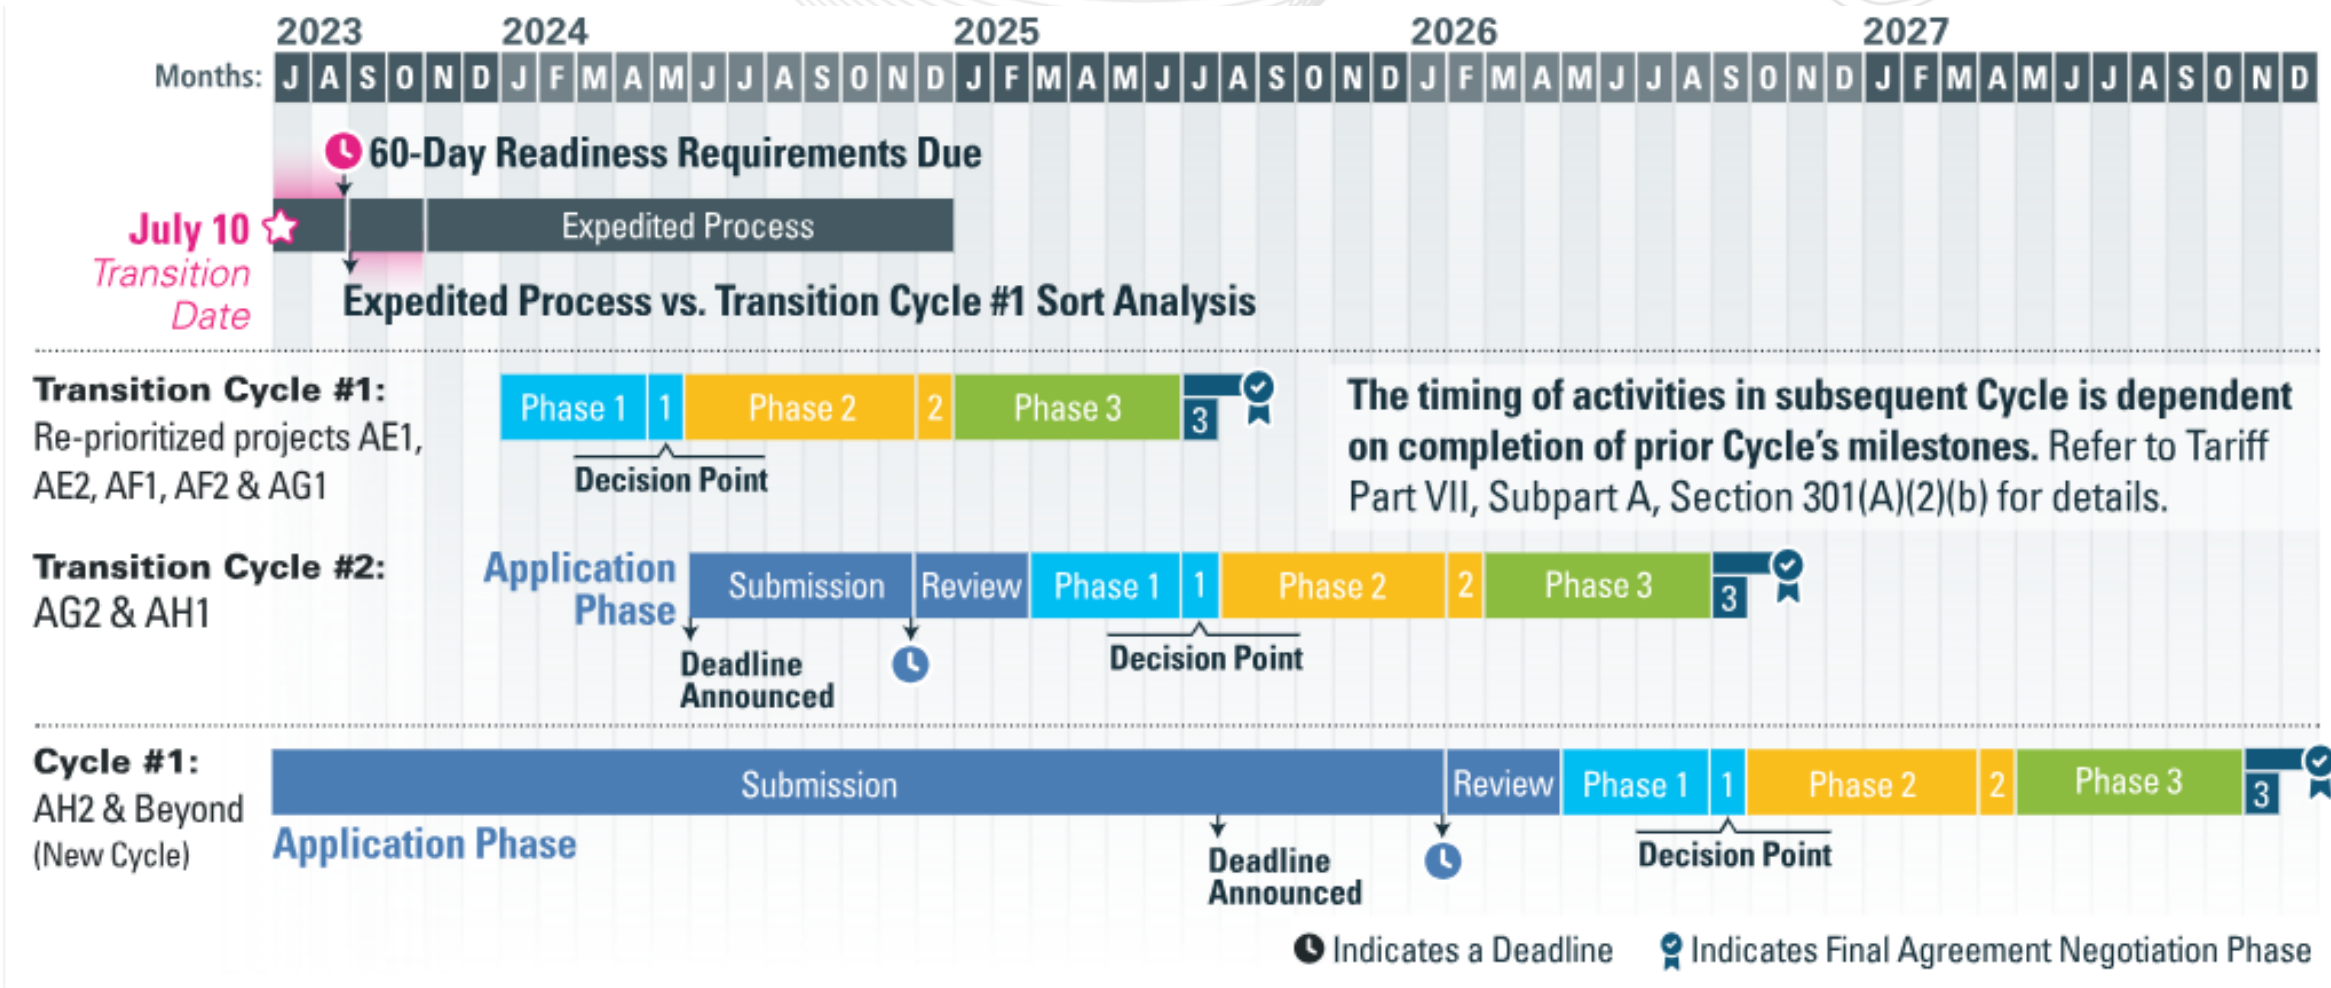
2023 2024 2025 2026 2027

Months: J A S O N D J F M A M J J A S O N D J F M A M J J A S O N D J F M A M J J A S O N D J F M A M J J A S O N D

60-Day Readiness Requirements Due

July 10 Transition Date

Expedited Process

Expedited Process vs. Transition Cycle #1 Sort Analysis

Transition Cycle #1: Re-prioritized projects AE1, AE2, AF1, AF2 & AG1

Phase 1 | 1 | Phase 2 | 2 | Phase 3 | 3

Decision Point

**The timing of activities in subsequent Cycle is dependent on completion of prior Cycle's milestones.** Refer to Tariff Part VII, Subpart A, Section 301(A)(2)(b) for details.

Transition Cycle #2: AG2 & AH1

Application Phase

Submission | Review | Phase 1 | 1 | Phase 2 | 2 | Phase 3 | 3

Deadline Announced

Decision Point

Cycle #1: AH2 & Beyond (New Cycle)

Submission | Review | Phase 1 | 1 | Phase 2 | 2 | Phase 3 | 3

Application Phase

Deadline Announced

Decision Point

Indicates a Deadline Indicates Final Agreement Negotiation Phase